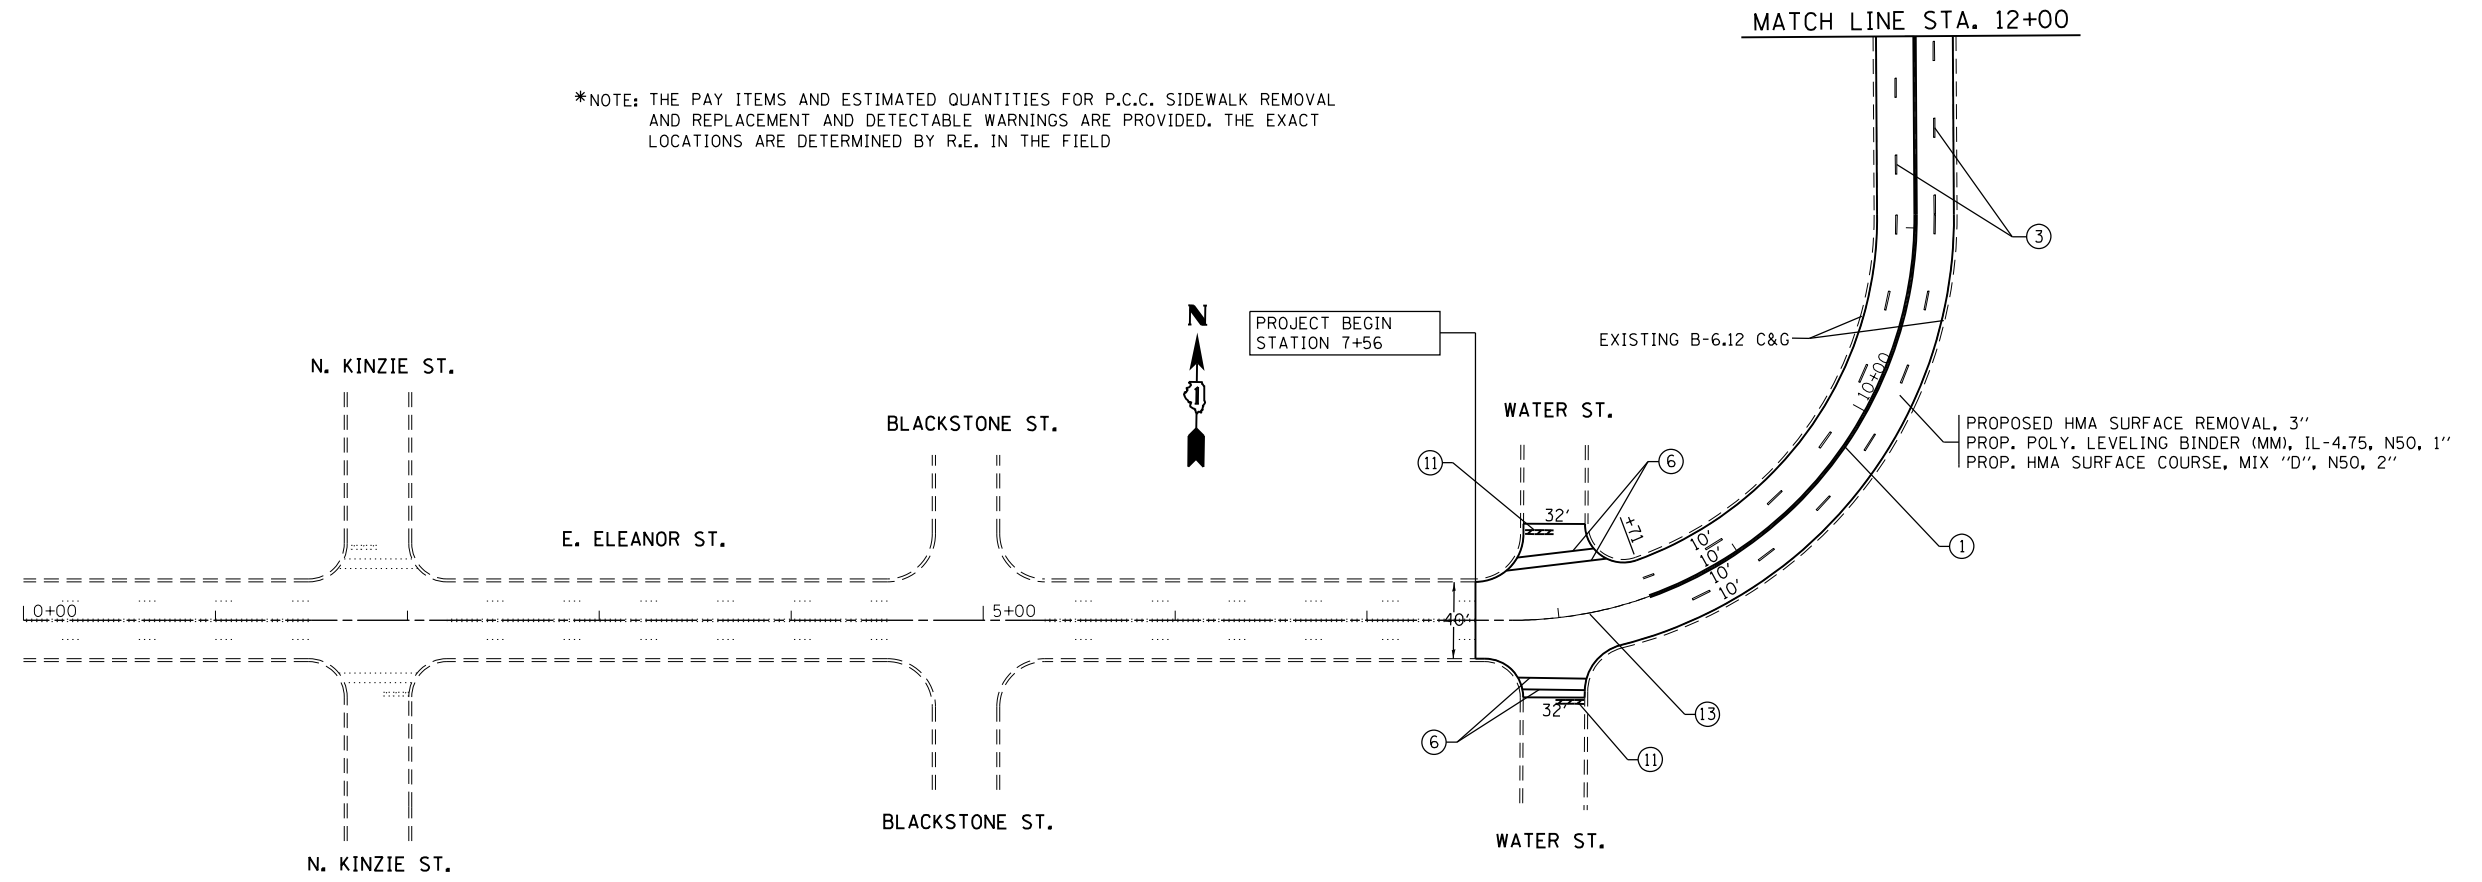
MATCH LINE STA. 12+00

*NOTE: THE PAY ITEMS AND ESTIMATED QUANTITIES FOR P.C.C. SIDEWALK REMOVAL AND REPLACEMENT AND DETECTABLE WARNINGS ARE PROVIDED. THE EXACT LOCATIONS ARE DETERMINED BY R.E. IN THE FIELD

3

N

1

PROJECT BEGIN
STATION 7+56

EXISTING B-6.12 C&G

N. KINZIE ST.

BLACKSTONE ST.

WATER ST.

10+00

PROPOSED HMA SURFACE REMOVAL, 3"
PROP. POLY. LEVELING BINDER (MM), IL-4.75, N50, 1"
PROP. HMA SURFACE COURSE, MIX "D", N50, 2"

11

6

32'

+71

10'
10'
10'
10'

1

E. ELEANOR ST.

0+00

5+00

40'

13

32'

6

11

BLACKSTONE ST.

WATER ST.

N. KINZIE ST.